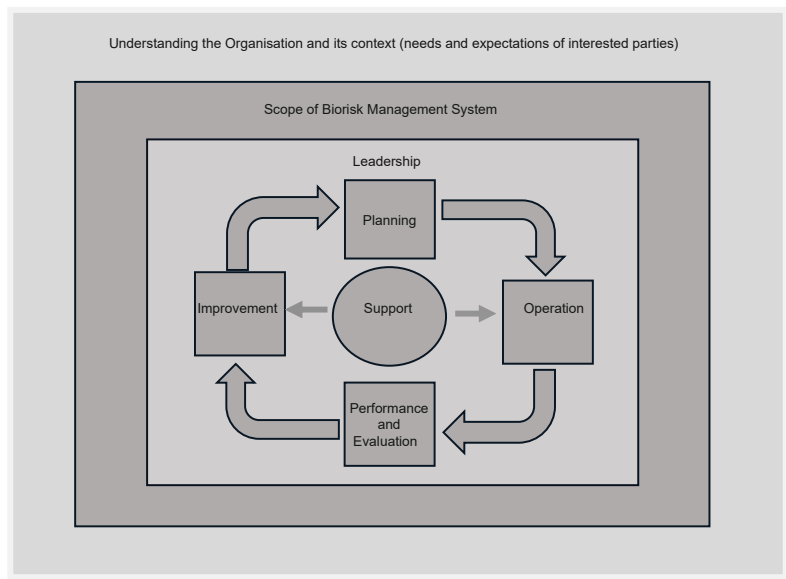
Understanding the Organisation and its context (needs and expectations of interested parties)

Scope of Biorisk Management System

Leadership

Planning

Improvement

Support

Operation

Performance and Evaluation